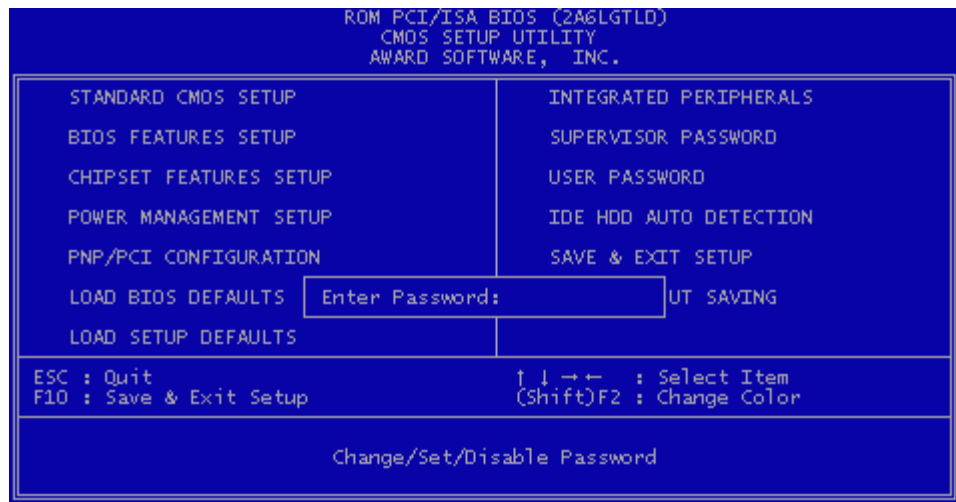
ROM PCI/ISA BIOS (2A6LGTLD)
CMOS SETUP UTILITY
AWARD SOFTWARE, INC.

STANDARD CMOS SETUP

BIOS FEATURES SETUP

CHIPSET FEATURES SETUP

POWER MANAGEMENT SETUP

PNP/PCI CONFIGURATION

LOAD BIOS DEFAULTS

LOAD SETUP DEFAULTS

INTEGRATED PERIPHERALS

SUPERVISOR PASSWORD

USER PASSWORD

IDE HDD AUTO DETECTION

SAVE & EXIT SETUP

Enter Password:

UT SAVING

ESC : Quit
F10 : Save & Exit Setup

↑ ↓ → ← : Select Item
(Shift)F2 : Change Color

Change/Set/Disable Password